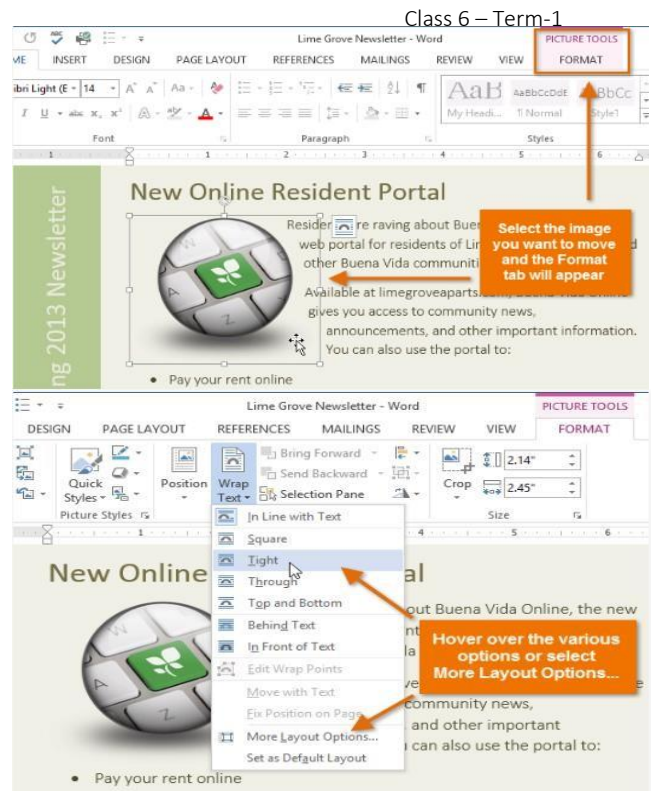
Class 6 – Term-1

Lime Grove Newsletter - Word

PICTURE TOOLS

ME INSERT DESIGN PAGE LAYOUT REFERENCES MAILINGS REVIEW VIEW FORMAT

ibri Light (E 14

Font Paragraph Styles

AaB AaBbCcDdE AaBbCc
My Headi... ¶ Normal Style1

ng 2013 Newsletter

New Online Resident Portal

Resider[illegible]re raving about Buen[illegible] web portal for residents of Lin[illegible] other Buena Vida communiti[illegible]

Available at limegroveapar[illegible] gives you access to community news, announcements, and other important information. You can also use the portal to:

Select the image you want to move and the Format tab will appear

• Pay your rent online

Lime Grove Newsletter - Word

PICTURE TOOLS

DESIGN PAGE LAYOUT REFERENCES MAILINGS REVIEW VIEW FORMAT

Quick Styles Position Wrap Text Bring Forward Send Backward Selection Pane Crop 2.14" 2.45"

Picture Styles Size

In Line with Text
Square
Tight
Through
Top and Bottom
Behind Text
In Front of Text
Edit Wrap Points
Move with Text
Fix Position on Page
More Layout Options...
Set as Default Layout

New Online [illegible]al

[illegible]out Buena Vida Online, the new

Hover over the various options or select More Layout Options...

community news, and other important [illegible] can also use the portal to:

• Pay your rent online